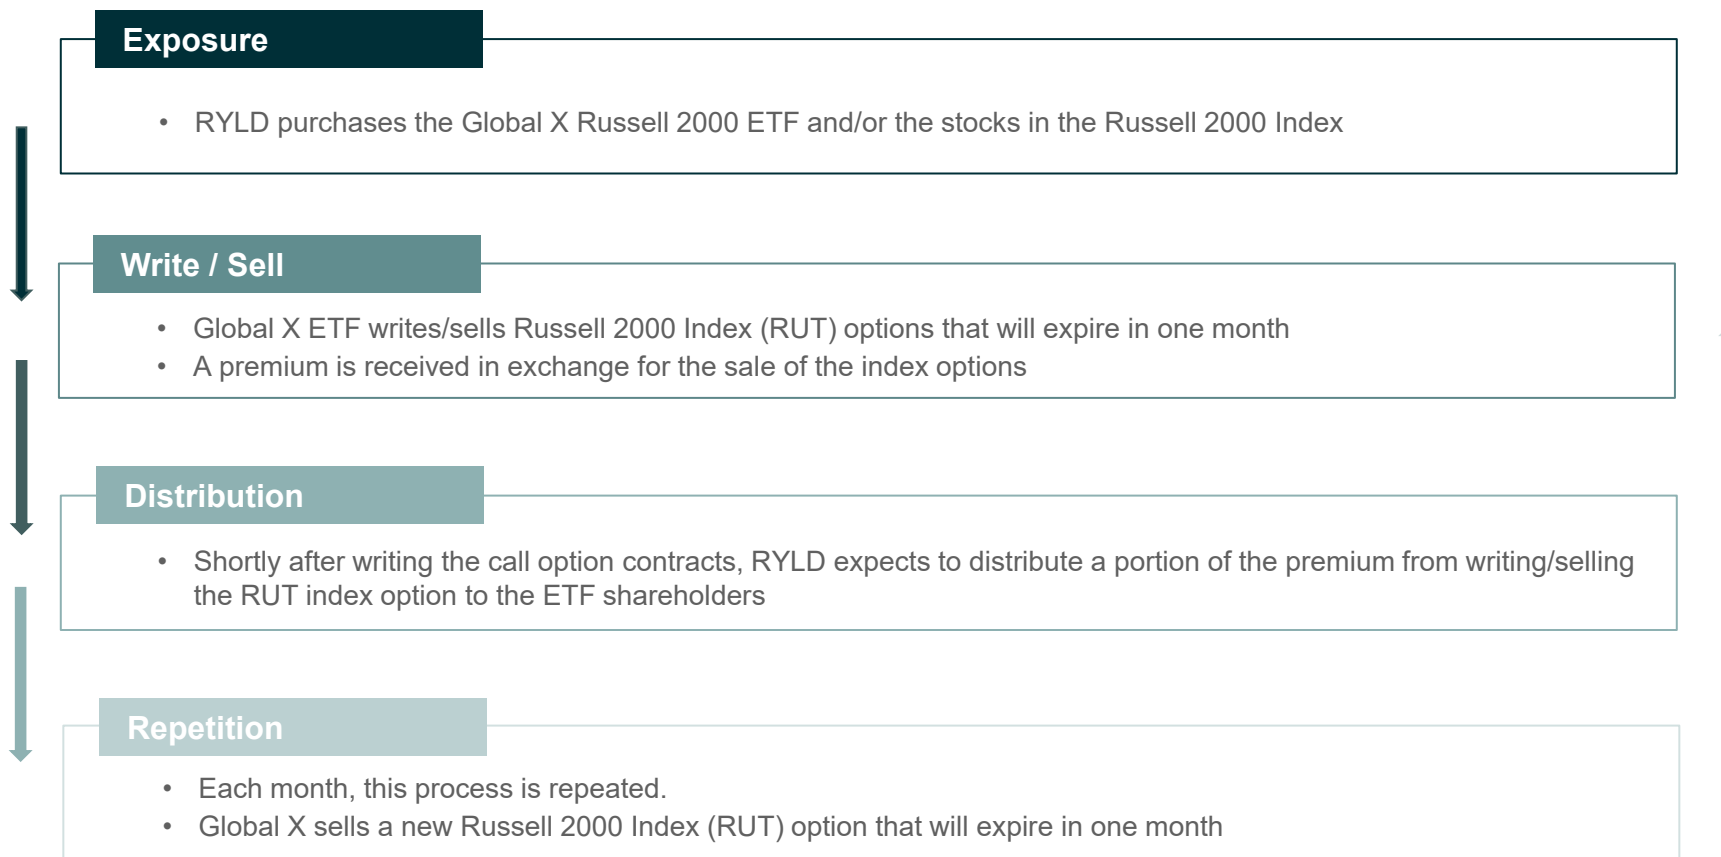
Exposure

• RYLD purchases the Global X Russell 2000 ETF and/or the stocks in the Russell 2000 Index

Write / Sell

• Global X ETF writes/sells Russell 2000 Index (RUT) options that will expire in one month
• A premium is received in exchange for the sale of the index options

Distribution

• Shortly after writing the call option contracts, RYLD expects to distribute a portion of the premium from writing/selling the RUT index option to the ETF shareholders

Repetition

• Each month, this process is repeated.
• Global X sells a new Russell 2000 Index (RUT) option that will expire in one month